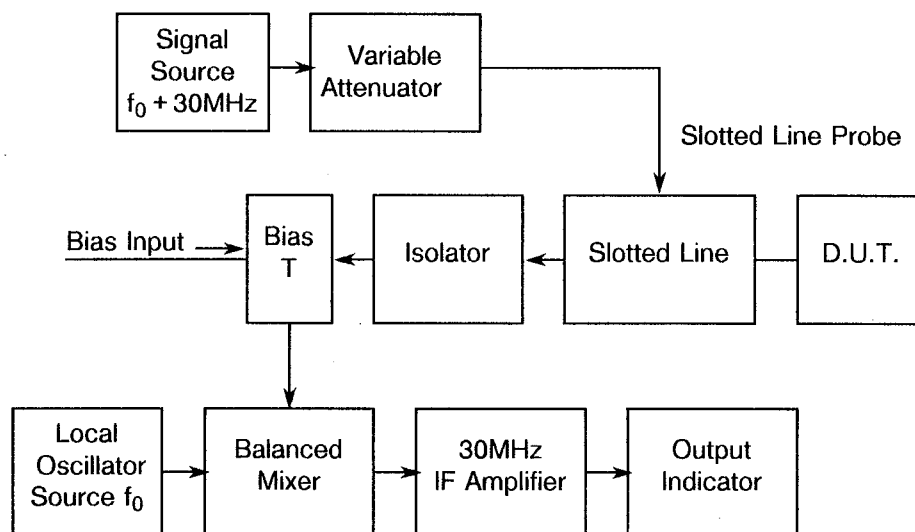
Signal Source $f_0 + 30$MHz

Variable Attenuator

Slotted Line Probe

Bias Input

Bias T

Isolator

Slotted Line

D.U.T.

Local Oscillator Source $f_0$

Balanced Mixer

30MHz IF Amplifier

Output Indicator